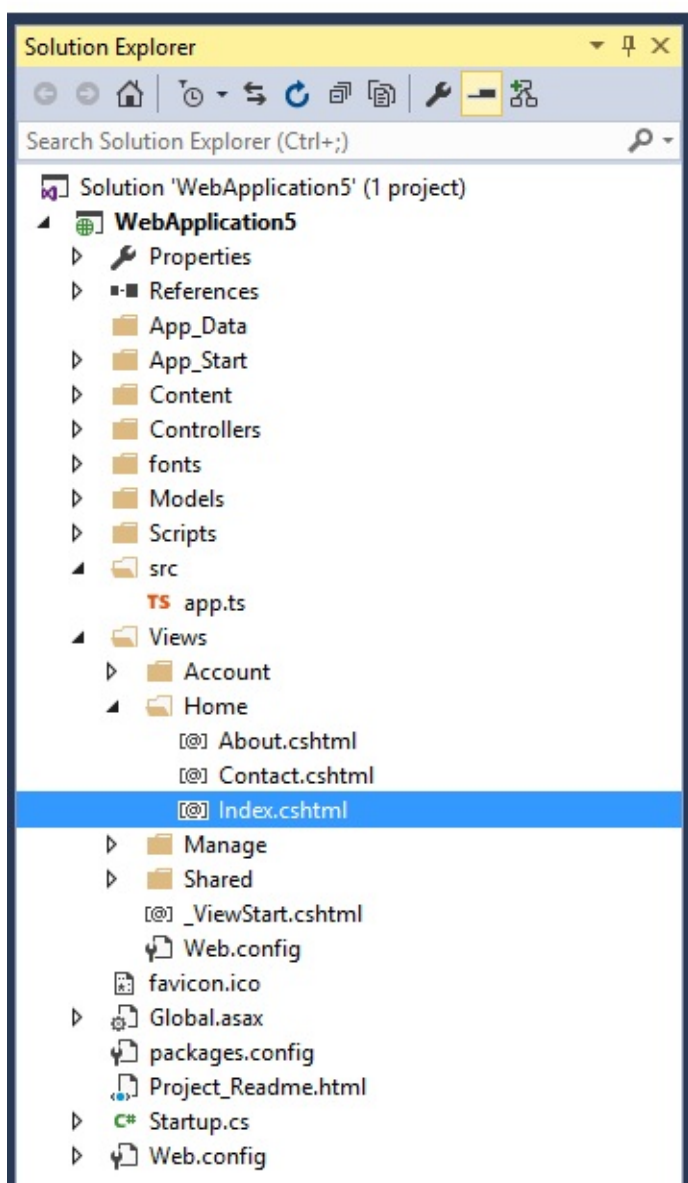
Solution Explorer

Search Solution Explorer (Ctrl+;)

Solution 'WebApplication5' (1 project)
WebApplication5
Properties
References
App_Data
App_Start
Content
Controllers
fonts
Models
Scripts
src
TS app.ts
Views
Account
Home
About.cshtml
Contact.cshtml
Index.cshtml
Manage
Shared
_ViewStart.cshtml
Web.config
favicon.ico
Global.asax
packages.config
Project_Readme.html
C# Startup.cs
Web.config